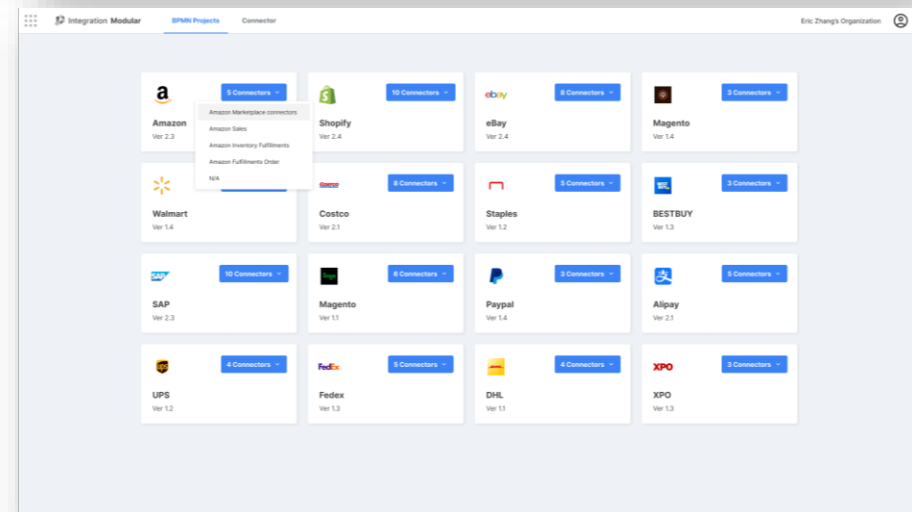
Integration Modular BPMN Projects Connector Eric Zhang's Organization

5 Connectors
Amazon
Ver 2.3

Amazon Marketplace connectors
Amazon Sales
Amazon Inventory Fulfillments
Amazon Fulfillments Order
N/A

10 Connectors
Shopify
Ver 2.4

8 Connectors
eBay
Ver 2.4

3 Connectors
Magento
Ver 1.4

Walmart
Ver 1.4

8 Connectors
Costco
Ver 2.1

5 Connectors
Staples
Ver 1.2

3 Connectors
BESTBUY
Ver 1.3

10 Connectors
SAP
Ver 2.3

6 Connectors
Magento
Ver 1.1

3 Connectors
Paypal
Ver 1.4

5 Connectors
Alipay
Ver 2.1

4 Connectors
UPS
Ver 1.2

5 Connectors
Fedex
Ver 1.3

4 Connectors
DHL
Ver 1.1

3 Connectors
XPO
Ver 1.3